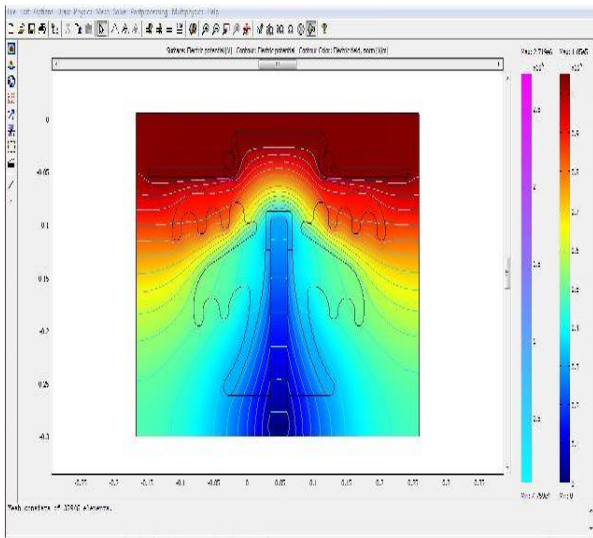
File Edit Options Draw Physics Mesh Solve Postprocessing Multiphysics Help

Surface: Electric potential [V] Contour: Electric potential Contour Color: Electric field, norm [V/m]

Max: 2.716e6 Max: 1.05e5

$\times10^6$ $\times10^4$

0

-0.05

-0.1

-0.15

-0.2

-0.25

-0.3

-0.35 -0.3 -0.25 -0.2 -0.15 -0.1 -0.05 0 0.05 0.1 0.15 0.2 0.25 0.3 0.35

Min: 7.996e3 Min: 0

Mesh consists of 33940 elements.